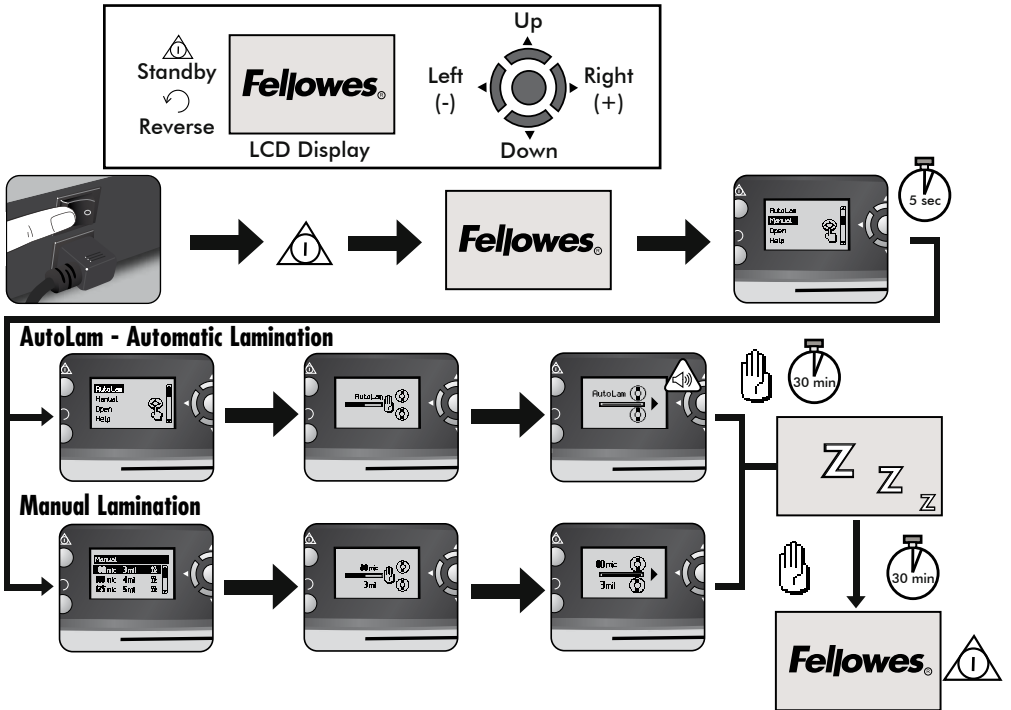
Standby

Reverse

Fellowes

LCD Display

Up

Left (-)

Right (+)

Down

Fellowes

AutoLam
Manual
Open
Help

5 sec

AutoLam - Automatic Lamination

AutoLam
Manual
Open
Help

AutoLam

AutoLam

30 min

Z Z Z

Manual Lamination

Manual
80mic 3mil
100mic 4mil
125mic 5mil

80mic
3mil

80mic
3mil

30 min

Fellowes